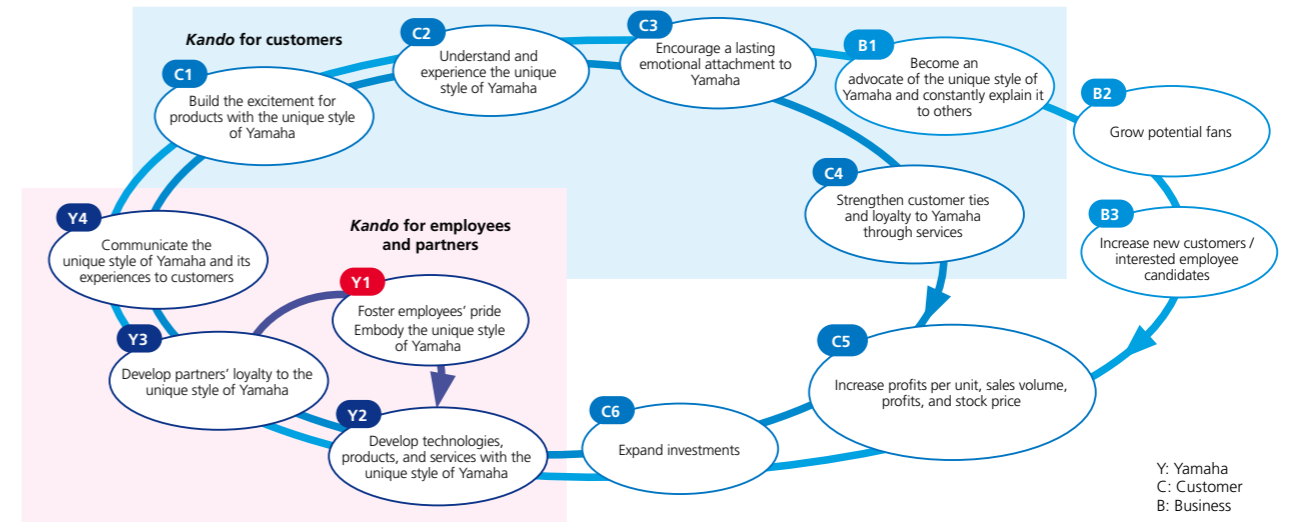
*Kando* for customers

C1
Build the excitement for products with the unique style of Yamaha

C2
Understand and experience the unique style of Yamaha

C3
Encourage a lasting emotional attachment to Yamaha

B1
Become an advocate of the unique style of Yamaha and constantly explain it to others

B2
Grow potential fans

C4
Strengthen customer ties and loyalty to Yamaha through services

B3
Increase new customers / interested employee candidates

Y4
Communicate the unique style of Yamaha and its experiences to customers

*Kando* for employees and partners

Y1
Foster employees' pride Embody the unique style of Yamaha

Y3
Develop partners' loyalty to the unique style of Yamaha

Y2
Develop technologies, products, and services with the unique style of Yamaha

C6
Expand investments

C5
Increase profits per unit, sales volume, profits, and stock price

Y: Yamaha
C: Customer
B: Business